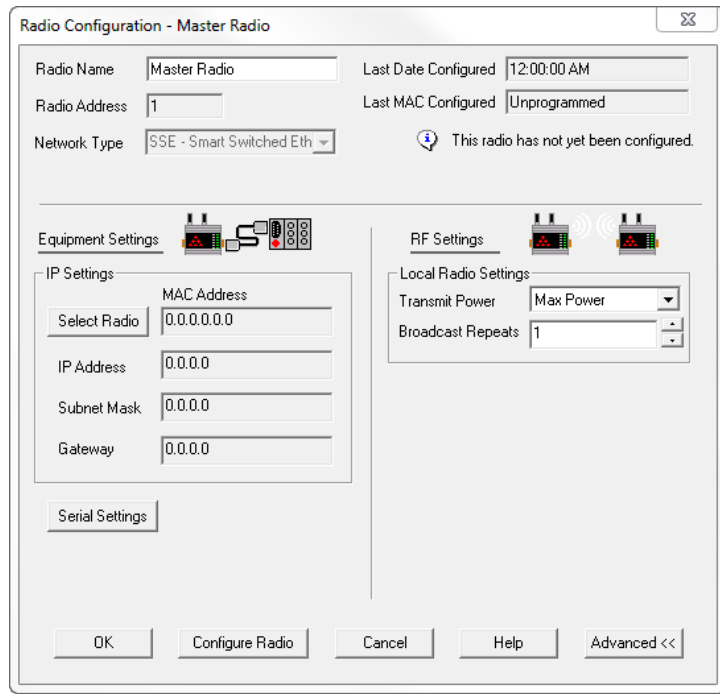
Radio Configuration - Master Radio

Radio Name Master Radio
Radio Address 1
Network Type SSE - Smart Switched Eth

Last Date Configured 12:00:00 AM
Last MAC Configured Unprogrammed
This radio has not yet been configured.

Equipment Settings

IP Settings
MAC Address
Select Radio 0.0.0.0.0.0
IP Address 0.0.0.0
Subnet Mask 0.0.0.0
Gateway 0.0.0.0

Serial Settings

RF Settings

Local Radio Settings
Transmit Power Max Power
Broadcast Repeats 1

OK Configure Radio Cancel Help Advanced <<